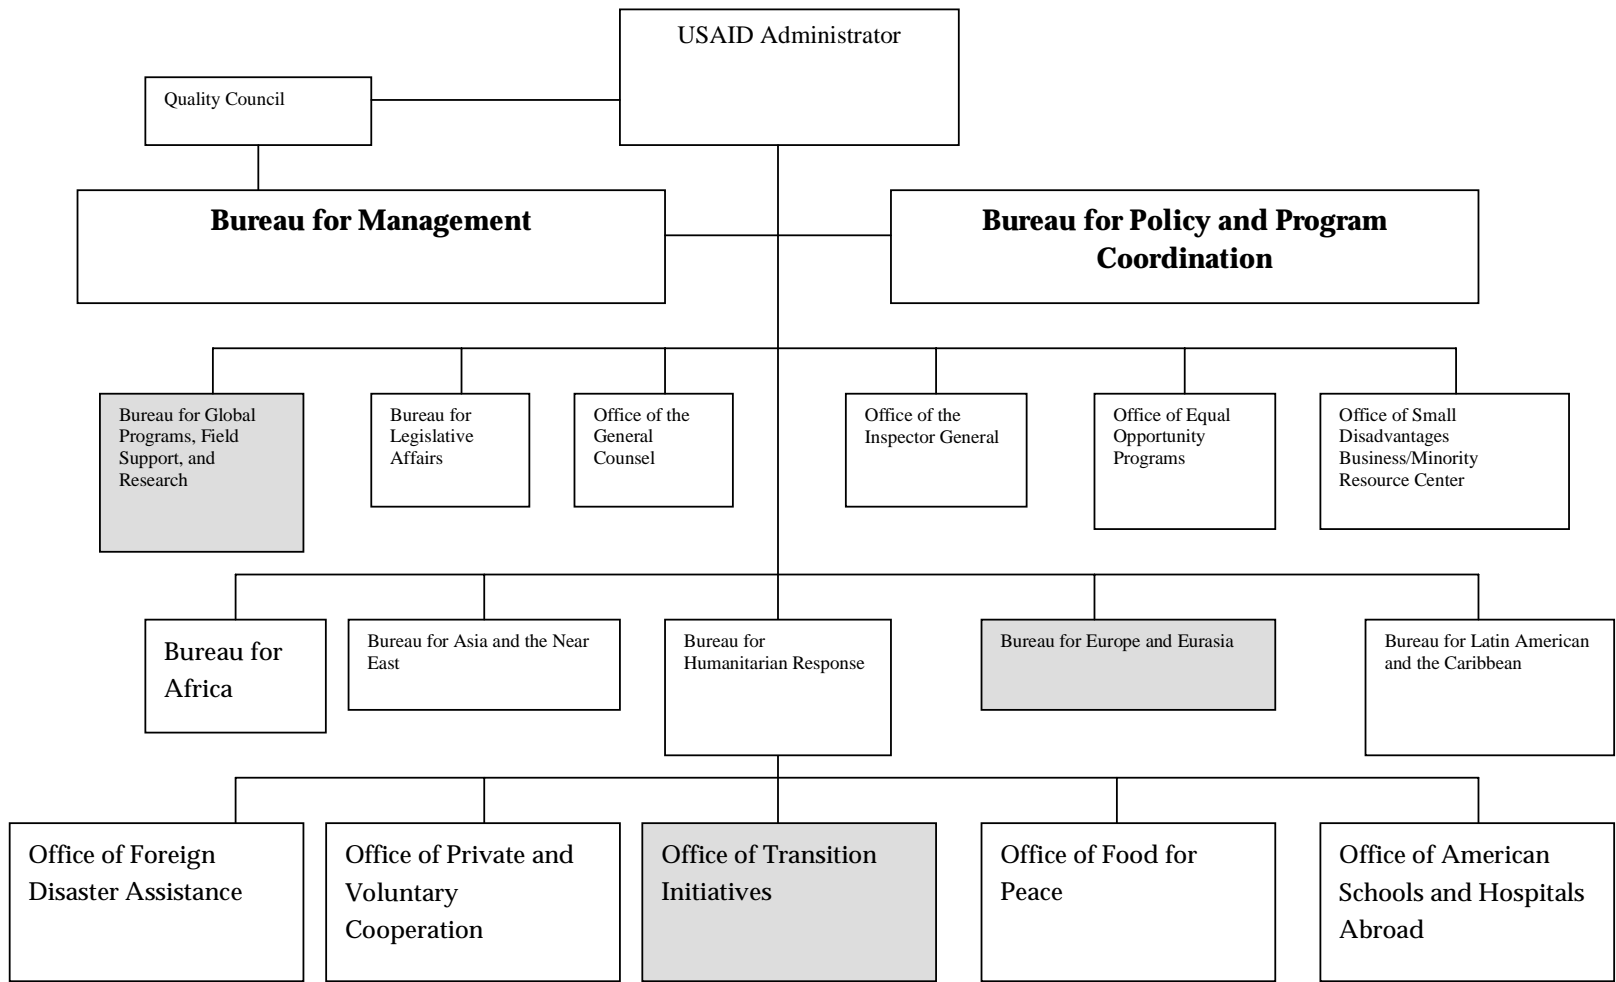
USAID Administrator

Quality Council

Bureau for Management

Bureau for Policy and Program Coordination

Bureau for Global Programs, Field Support, and Research

Bureau for Legislative Affairs

Office of the General Counsel

Office of the Inspector General

Office of Equal Opportunity Programs

Office of Small Disadvantages Business/Minority Resource Center

Bureau for Africa

Bureau for Asia and the Near East

Bureau for Humanitarian Response

Bureau for Europe and Eurasia

Bureau for Latin American and the Caribbean

Office of Foreign Disaster Assistance

Office of Private and Voluntary Cooperation

Office of Transition Initiatives

Office of Food for Peace

Office of American Schools and Hospitals Abroad